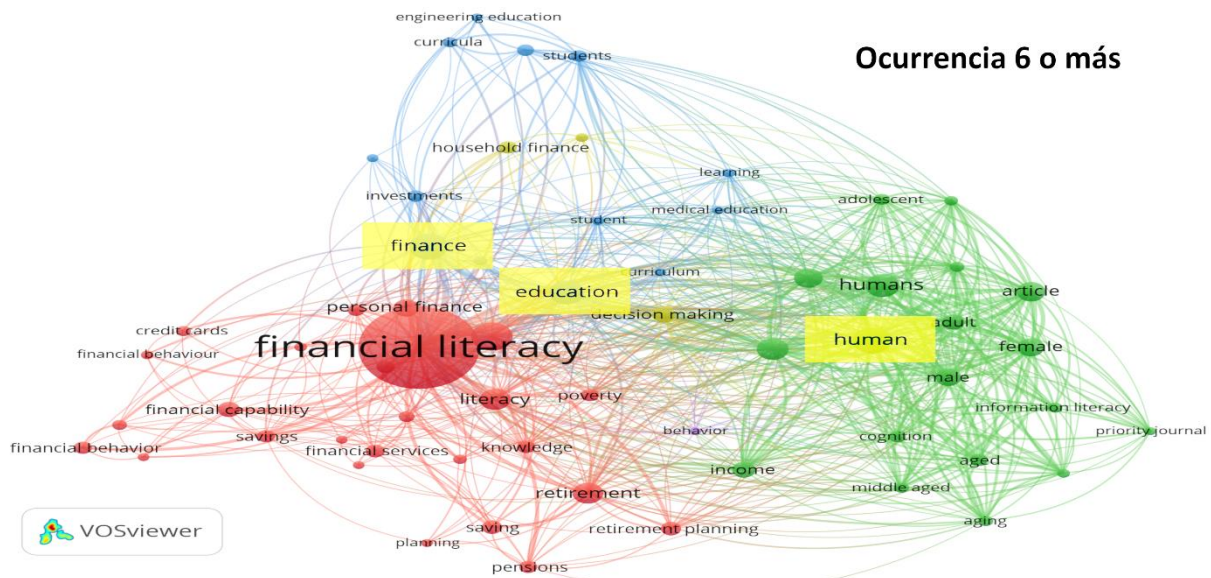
Ocurrencia 6 o más

engineering education
curricula
students
household finance
learning
investments
medical education
student
adolescent
finance
curriculum
education
humans
article
personal finance
decision making
adult
credit cards
human
financial literacy
financial behaviour
female
male
literacy
poverty
financial capability
information literacy
savings
behavior
priority journal
cognition
financial behavior
financial services
knowledge
aged
income
middle aged
retirement
saving
retirement planning
aging
planning
pensions
VOSviewer